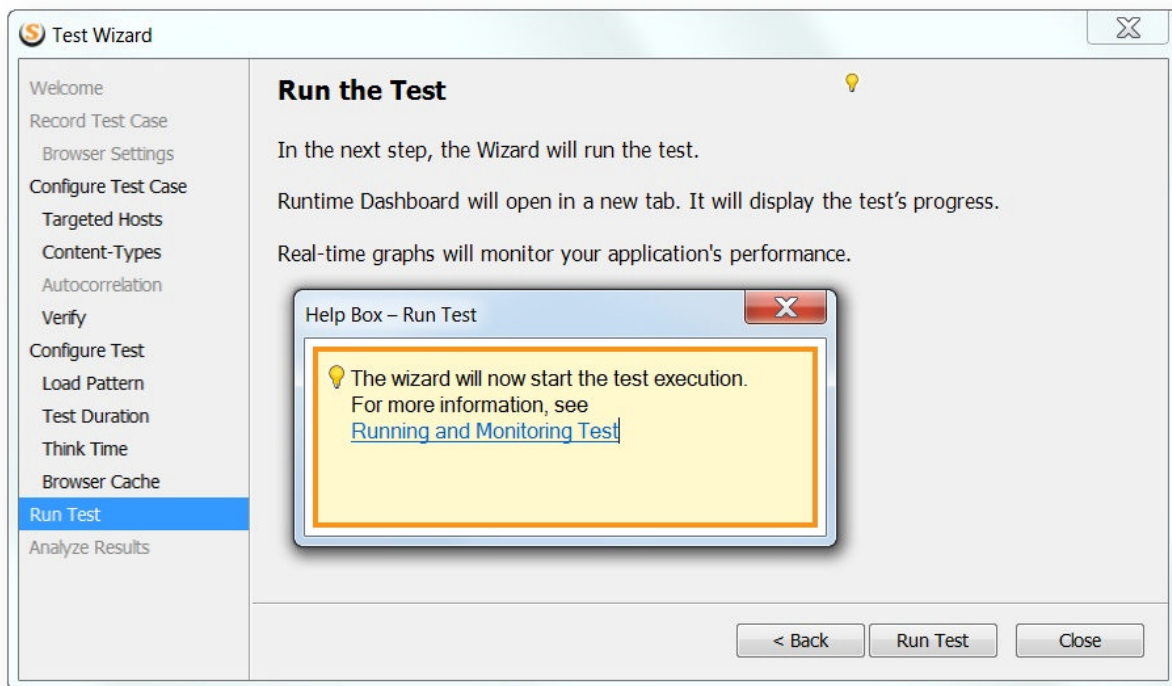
Test Wizard

Welcome
Record Test Case
Browser Settings
Configure Test Case
Targeted Hosts
Content-Types
Autocorrelation
Verify
Configure Test
Load Pattern
Test Duration
Think Time
Browser Cache
Run Test
Analyze Results

Run the Test

In the next step, the Wizard will run the test.

Runtime Dashboard will open in a new tab. It will display the test's progress.

Real-time graphs will monitor your application's performance.

Help Box – Run Test

The wizard will now start the test execution. For more information, see Running and Monitoring Test

< Back
Run Test
Close